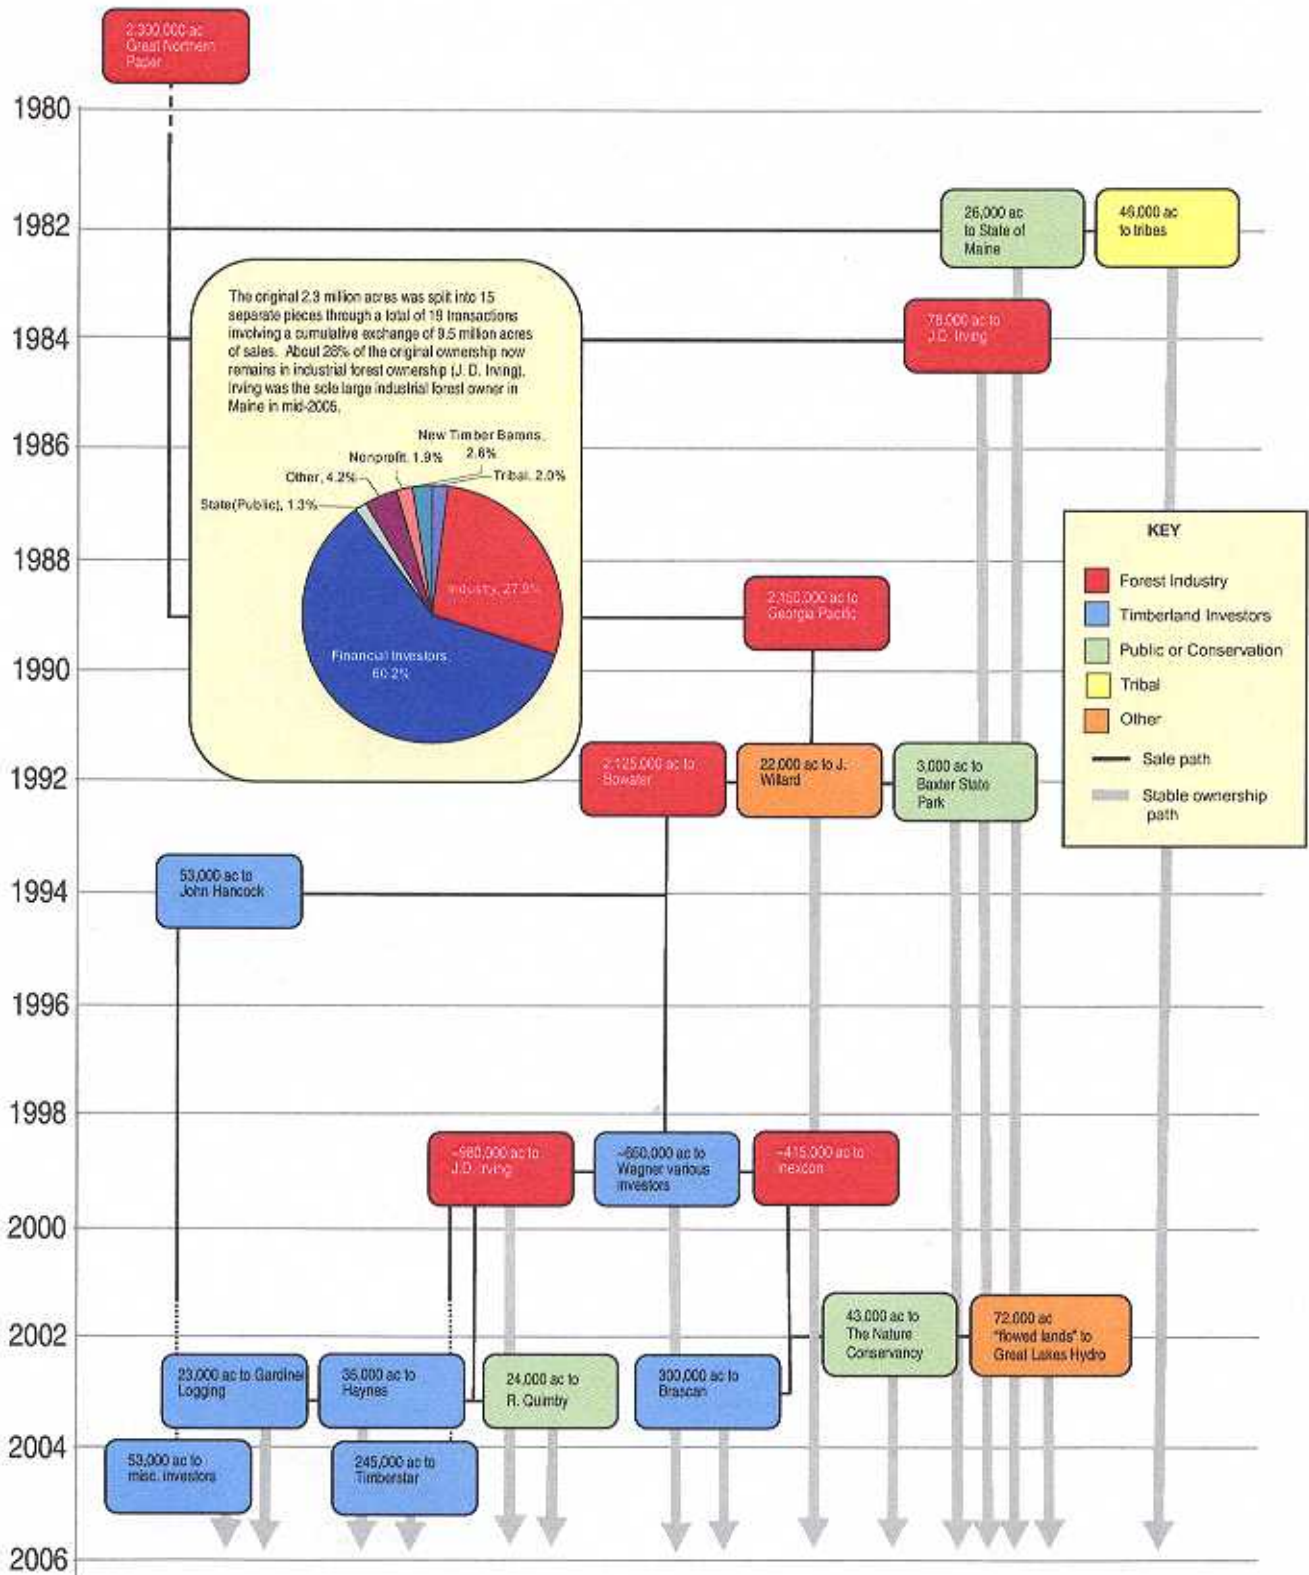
2,300,000 ac Great Northern Paper

1980

1982

26,000 ac to State of Maine

46,000 ac to tribes

1984

The original 2.3 million acres was split into 15 separate pieces through a total of 19 transactions involving a cumulative exchange of 9.5 million acres of sales. About 28% of the original ownership now remains in industrial forest ownership (J. D. Irving). Irving was the sole large industrial forest owner in Maine in mid-2005.

78,000 ac to J.D. Irving

1986

New Timber Barons, 2.8%

Nonprofit, 1.9%

Other, 4.2%

Tribal, 2.0%

State(Public), 1.3%

Industry, 27.9%

Financial Investors 60.2%

1988

KEY

Forest Industry

Timberland Investors

Public or Conservation

Tribal

Other

Sale path

Stable ownership path

2,150,000 ac to Georgia Pacific

1990

1992

2,125,000 ac to Bowater

22,000 ac to J. Willard

3,000 ac to Baxter State Park

1994

53,000 ac to John Hancock

1996

1998

~980,000 ac to J.D. Irving

~650,000 ac to Wagner various investors

~415,000 ac to Inexcon

2000

2002

43,000 ac to The Nature Conservancy

72,000 ac "flowed lands" to Great Lakes Hydro

23,000 ac to Gardner Logging

35,000 ac to Haynes

24,000 ac to R. Quimby

300,000 ac to Brascan

2004

53,000 ac to misc. investors

245,000 ac to Timberstar

2006